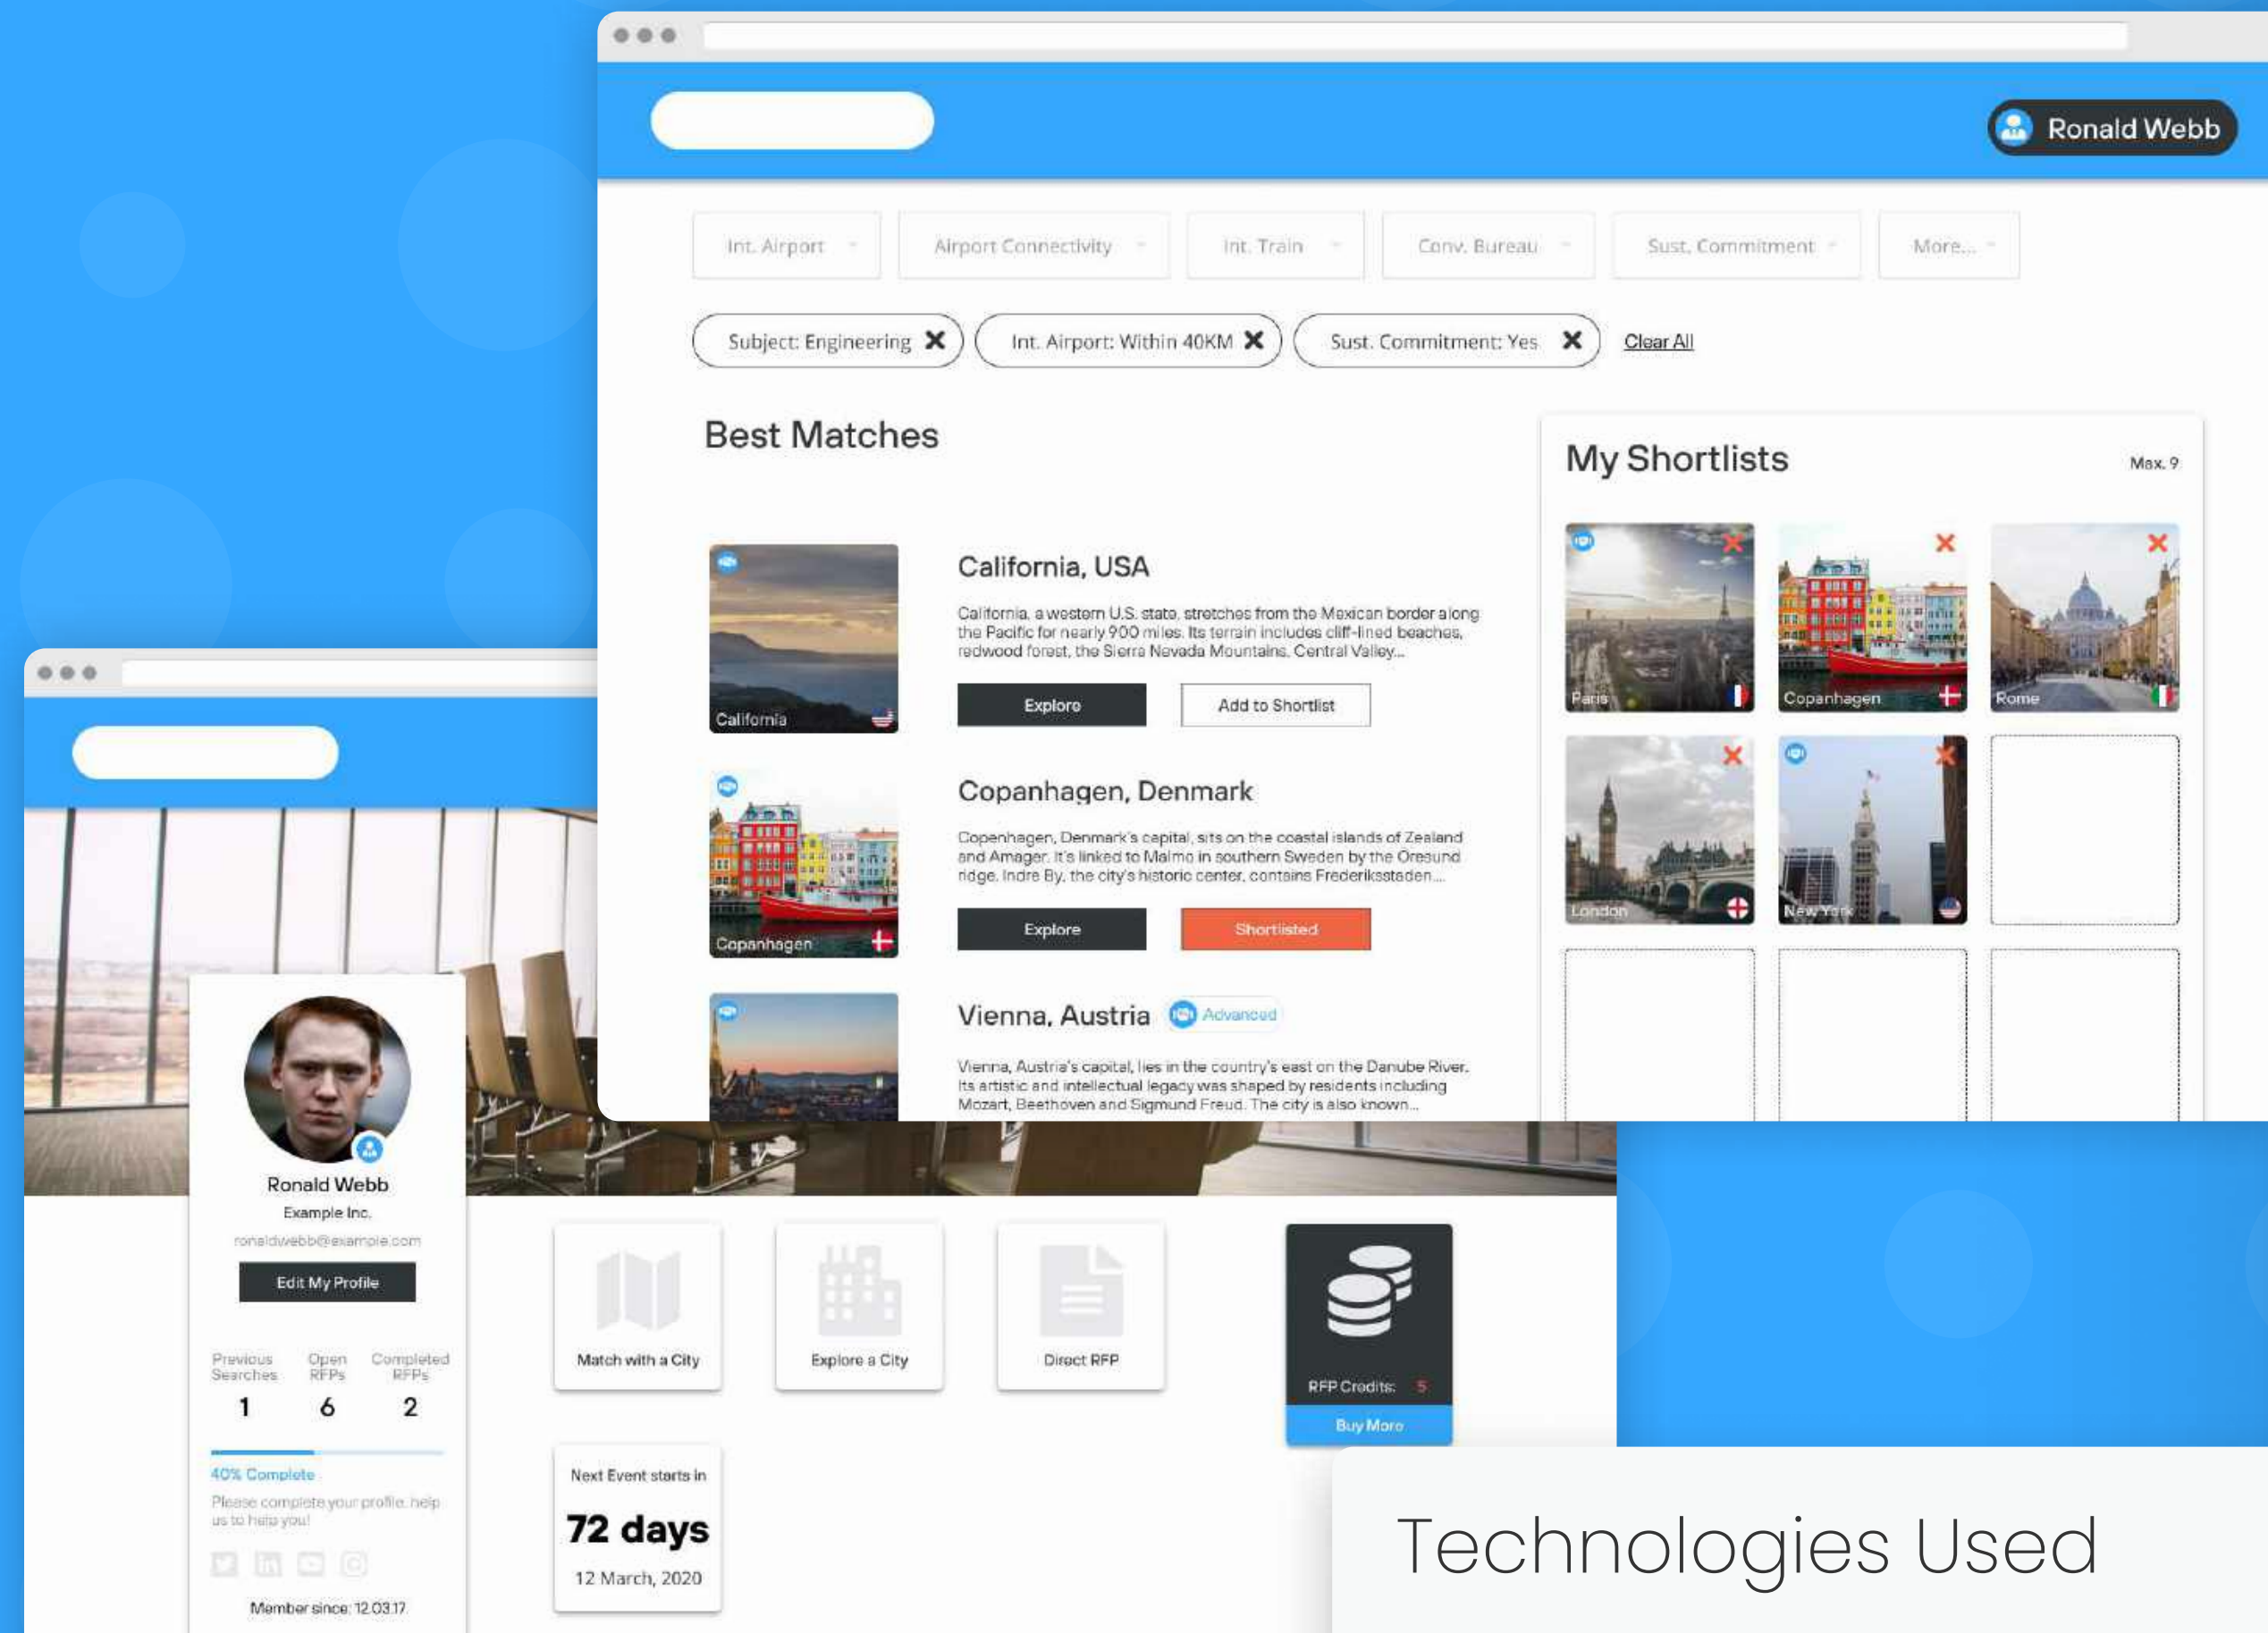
Ronald Webb

Int. Airport
Airport Connectivity
Int. Train
Conv. Bureau
Sust. Commitment
More...

Subject: Engineering
Int. Airport: Within 40KM
Sust. Commitment: Yes
Clear All

Best Matches

California

California, USA

California, a western U.S. state, stretches from the Mexican border along the Pacific for nearly 900 miles. Its terrain includes cliff-lined beaches, redwood forest, the Sierra Nevada Mountains, Central Valley...

Explore
Add to Shortlist

Copanhagen

Copanhagen, Denmark

Copenhagen, Denmark's capital, sits on the coastal islands of Zealand and Amager. It's linked to Malmo in southern Sweden by the Oresund ridge. Indre By, the city's historic center, contains Frederiksstaden...

Explore
Shortlisted

Vienna, Austria
Advanced

Vienna, Austria's capital, lies in the country's east on the Danube River. Its artistic and intellectual legacy was shaped by residents including Mozart, Beethoven and Sigmund Freud. The city is also known...

My Shortlists
Max. 9

Paris
Copanhagen
Rome
London
New York

Ronald Webb
Example Inc.
ronaldwebb@example.com
Edit My Profile

| Previous Searches | Open RFPs | Completed RFPs |
|---|---|---|
| 1 | 6 | 2 |

40% Complete
Please complete your profile, help us to help you!

Member since: 12.03.17

Match with a City
Explore a City
Direct RFP
RFP Credits: 5
Buy More

Next Event starts in
72 days
12 March, 2020

Technologies Used